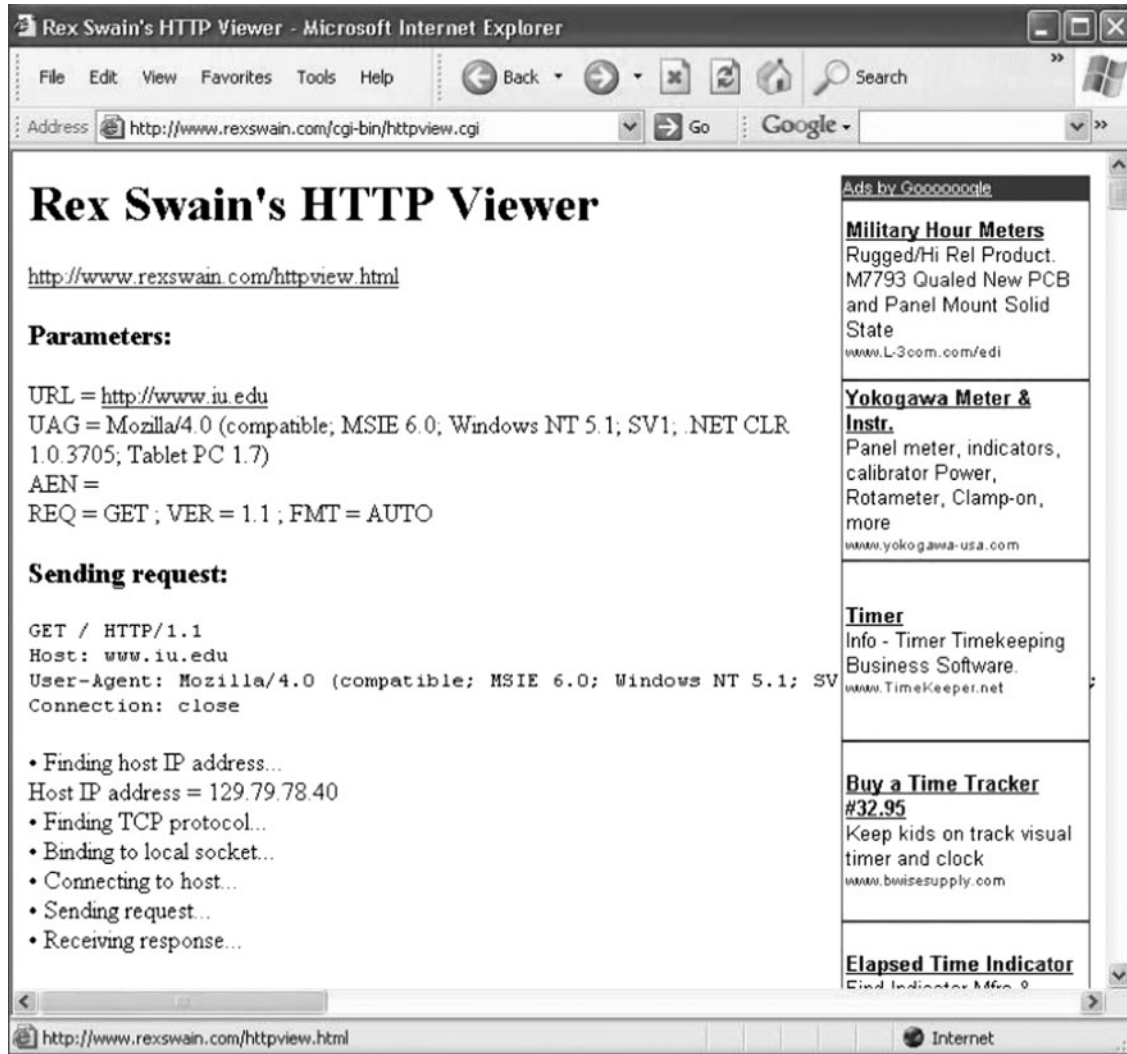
Rex Swain's HTTP Viewer - Microsoft Internet Explorer

File Edit View Favorites Tools Help Back Search

Address http://www.rexswain.com/cgi-bin/httpview.cgi Go Google

# Rex Swain's HTTP Viewer

http://www.rexswain.com/httpview.html

**Parameters:**

URL = http://www.iu.edu
UAG = Mozilla/4.0 (compatible; MSIE 6.0; Windows NT 5.1; SV1; .NET CLR 1.0.3705; Tablet PC 1.7)
AEN =
REQ = GET ; VER = 1.1 ; FMT = AUTO

**Sending request:**

GET / HTTP/1.1
Host: www.iu.edu
User-Agent: Mozilla/4.0 (compatible; MSIE 6.0; Windows NT 5.1; SV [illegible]
Connection: close

• Finding host IP address...
Host IP address = 129.79.78.40
• Finding TCP protocol...
• Binding to local socket...
• Connecting to host...
• Sending request...
• Receiving response...

Ads by Goooooogle

Military Hour Meters
Rugged/Hi Rel Product. M7793 Qualed New PCB and Panel Mount Solid State
www.L-3com.com/edi

Yokogawa Meter & Instr.
Panel meter, indicators, calibrator Power, Rotameter, Clamp-on, more
www.yokogawa-usa.com

Timer
Info - Timer Timekeeping Business Software.
www.TimeKeeper.net

Buy a Time Tracker #32.95
Keep kids on track visual timer and clock
www.bwisesupply.com

Elapsed Time Indicator
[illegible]

http://www.rexswain.com/httpview.html Internet